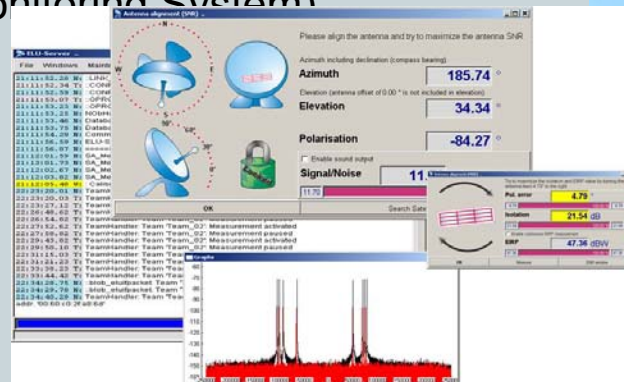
Antenna alignment (SNR)

Please align the antenna and try to maximize the antenna SNR

Azimuth including declination (compass bearing)

Azimuth 185.74 °

Elevation (antenna offset of 0.00 ° is not included in elevation)

Elevation 34.34 °

Polarisation -84.27 °

Enable sound output

Signal/Noise 11

OK

Search Sate

ELU-Server

File Windows Maint

22:11:52.38 N: LINK
22:11:52.34 T: CONN
22:11:52.59 N: CONN
22:11:53.07 T: OPRQ
22:11:53.07 T: OPRQ
22:11:53.25 N: NOBMD
22:11:53.48 T: Databa
22:11:53.75 N: Databa
22:11:55.42 T: Comm
22:11:56.57 N: ELU-S
22:12:01.59 N: SA_Me
22:12:01.75 N: SA_Me
22:12:02.05 N: SA_Me
22:12:05.40 N: Calibr
22:23:20.01 T: Team
22:23:20.03 T: Team
22:27:12.92 T: Team
22:26:48.62 T: Team
22:26:54.60 T: TeamHandler: Team "Team_02" Measurement paused
22:27:52.62 T: TeamHandler: Team "Team_02" Measurement activated
22:29:05.86 T: TeamHandler: Team "Team_02" Measurement paused
22:29:43.82 T: TeamHandler: Team "Team_02" Measurement activated
22:30:50.16 T: TeamHandler: Team "Team_02" Measurement paused
22:31:15.03 T: TeamHandler: Team "Team
22:31:24.27 T: TeamHandler: Team "Team
22:33:38.23 T: TeamHandler: Team "Team
22:33:44.42 T: TeamHandler: Team "Team
22:34:28.75 N: blob_elufpacket Team
22:34:29.78 N: blob_elufpacket Team
22:34:40.29 N: TeamHandler: Team "Team

Pol. error 4.79 °

Isolation 21.54 dB

EIRP 47.36 dBW

OK

Graphs